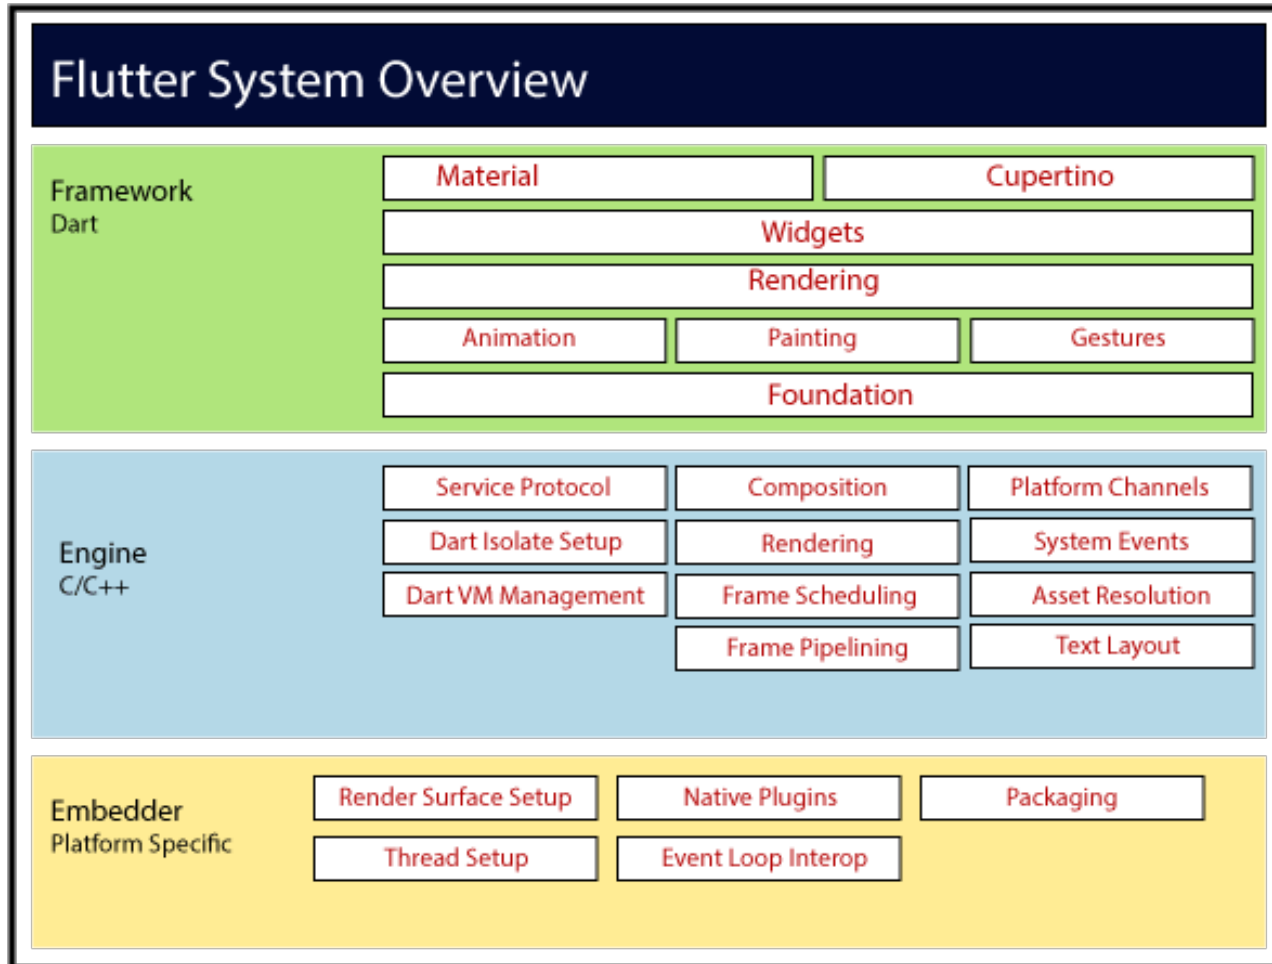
Flutter System Overview

Framework
Dart

Material
Cupertino
Widgets
Rendering
Animation
Painting
Gestures
Foundation

Engine
C/C++

Service Protocol
Composition
Platform Channels
Dart Isolate Setup
Rendering
System Events
Dart VM Management
Frame Scheduling
Asset Resolution
Frame Pipelining
Text Layout

Embedder
Platform Specific

Render Surface Setup
Native Plugins
Packaging
Thread Setup
Event Loop Interop